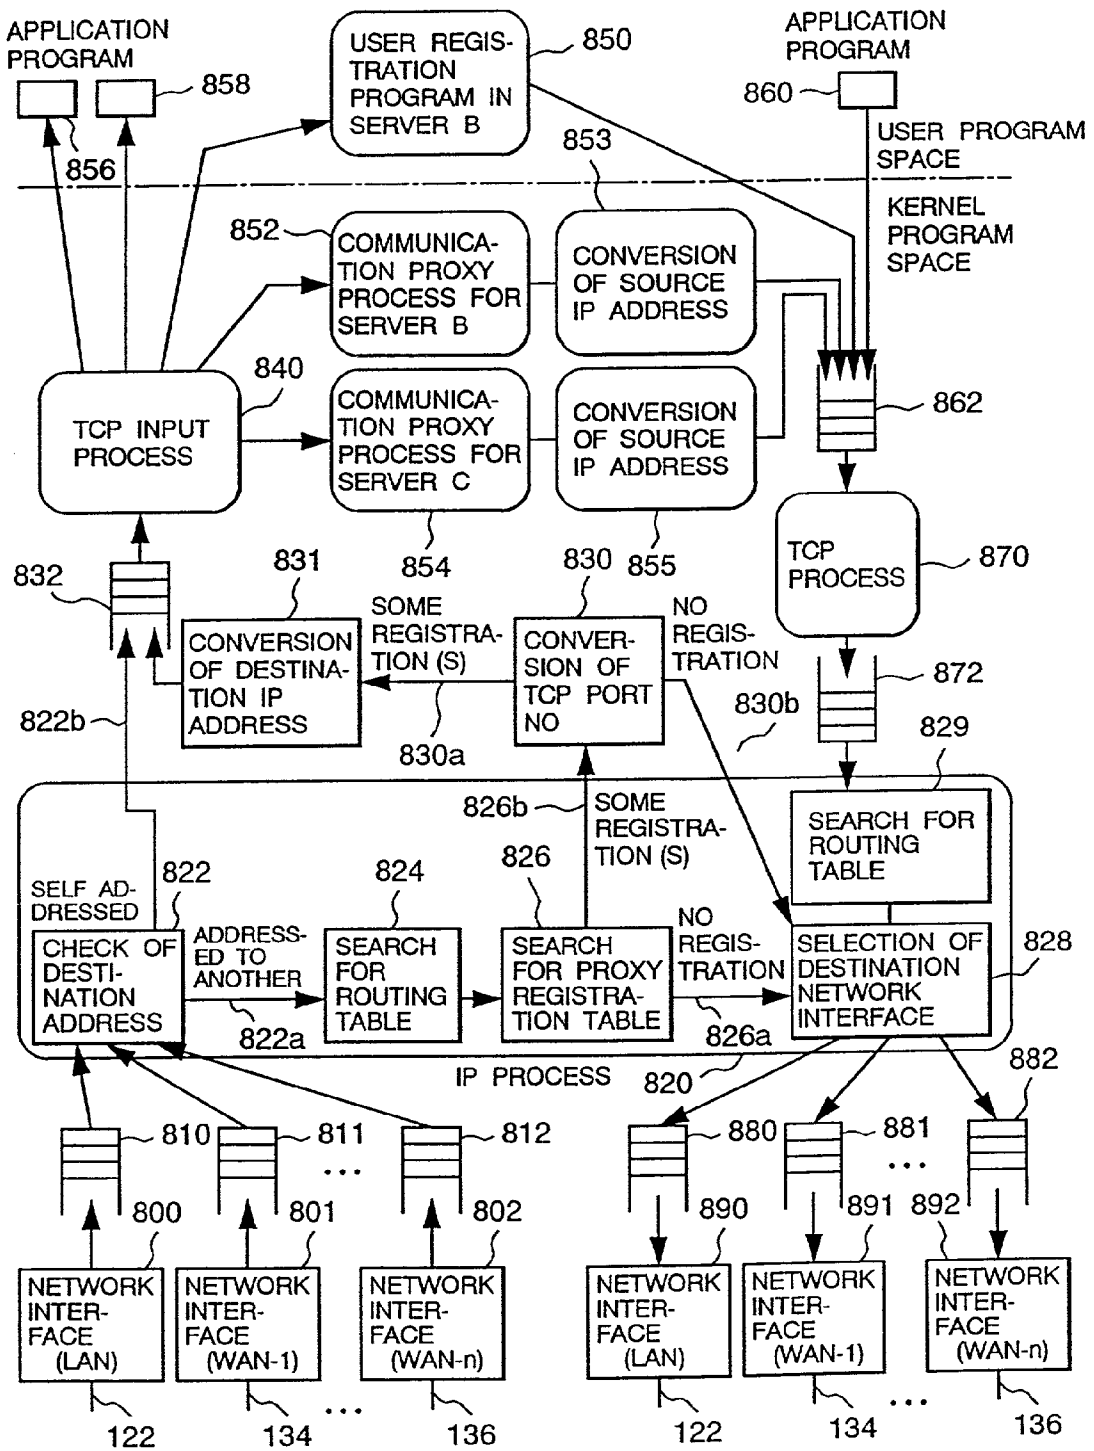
APPLICATION PROGRAM

858

856

USER REGISTRATION PROGRAM IN SERVER B

850

APPLICATION PROGRAM

860

USER PROGRAM SPACE

KERNEL PROGRAM SPACE

853

852

COMMUNICATION PROXY PROCESS FOR SERVER B

CONVERSION OF SOURCE IP ADDRESS

840

TCP INPUT PROCESS

COMMUNICATION PROXY PROCESS FOR SERVER C

CONVERSION OF SOURCE IP ADDRESS

862

854

855

TCP PROCESS

870

832

831

830

CONVERSION OF DESTINATION IP ADDRESS

SOME REGISTRATION (S)

CONVERSION OF TCP PORT NO

NO REGISTRATION

872

822b

830a

830b

829

826b

SOME REGISTRATION (S)

SEARCH FOR ROUTING TABLE

SELF ADDRESSED

822

824

826

NO REGISTRATION

828

CHECK OF DESTINATION ADDRESS

ADDRESSED TO ANOTHER

SEARCH FOR ROUTING TABLE

SEARCH FOR PROXY REGISTRATION TABLE

SELECTION OF DESTINATION NETWORK INTERFACE

822a

826a

IP PROCESS

820

882

810

811

812

880

881

...

...

800

801

802

890

891

892

NETWORK INTERFACE (LAN)

NETWORK INTERFACE (WAN-1)

NETWORK INTERFACE (WAN-n)

NETWORK INTERFACE (LAN)

NETWORK INTERFACE (WAN-1)

NETWORK INTERFACE (WAN-n)

122

134

...

136

122

134

...

136